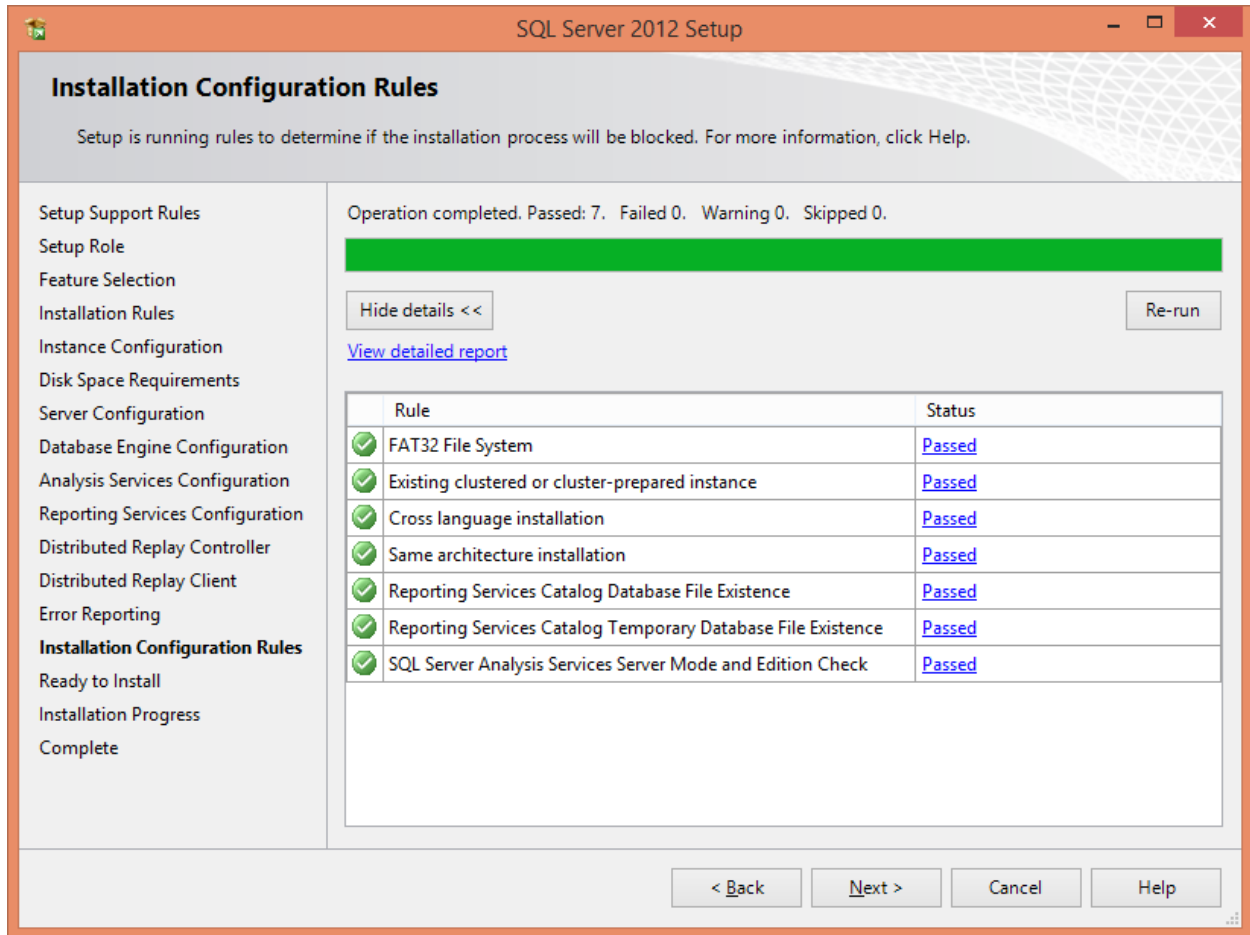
SQL Server 2012 Setup

Installation Configuration Rules

Setup is running rules to determine if the installation process will be blocked. For more information, click Help.

Setup Support Rules
Setup Role
Feature Selection
Installation Rules
Instance Configuration
Disk Space Requirements
Server Configuration
Database Engine Configuration
Analysis Services Configuration
Reporting Services Configuration
Distributed Replay Controller
Distributed Replay Client
Error Reporting
Installation Configuration Rules
Ready to Install
Installation Progress
Complete

Operation completed. Passed: 7. Failed 0. Warning 0. Skipped 0.

Hide details <<

Re-run

View detailed report

| | Rule | Status |
|---|---|---|
| | FAT32 File System | Passed |
| | Existing clustered or cluster-prepared instance | Passed |
| | Cross language installation | Passed |
| | Same architecture installation | Passed |
| | Reporting Services Catalog Database File Existence | Passed |
| | Reporting Services Catalog Temporary Database File Existence | Passed |
| | SQL Server Analysis Services Server Mode and Edition Check | Passed |

< Back
Next >
Cancel
Help